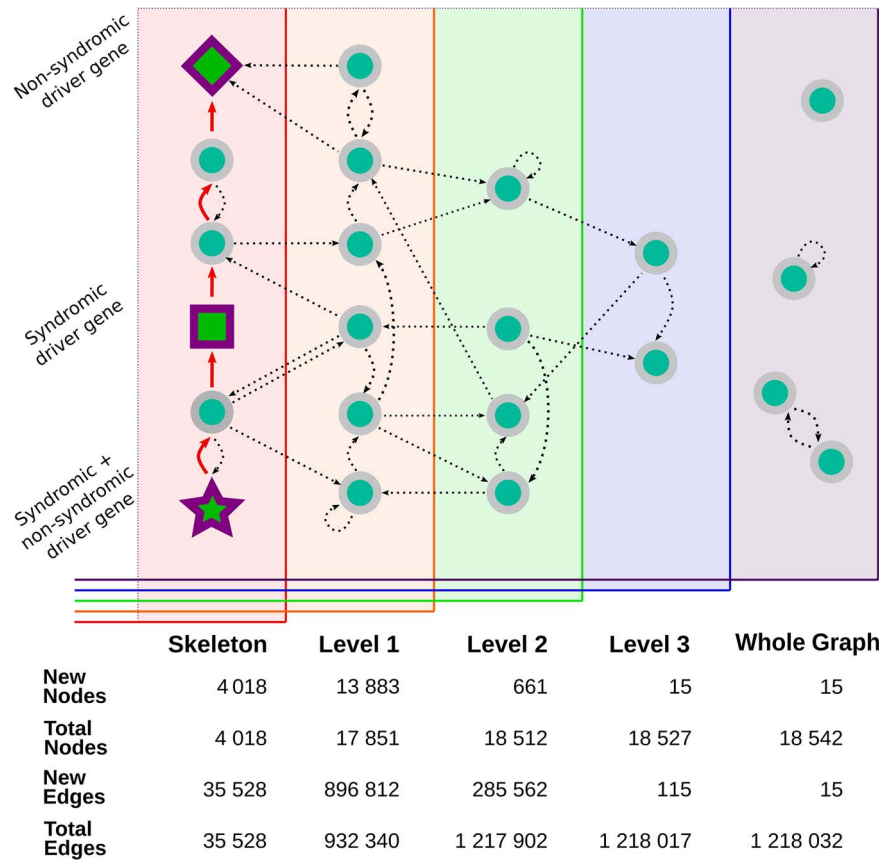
Non-syndromic driver gene

Syndromic driver gene

Syndromic + non-syndromic driver gene

| | Skeleton | Level 1 | Level 2 | Level 3 | Whole Graph |
|---|---|---|---|---|---|
| New Nodes | 4 018 | 13 883 | 661 | 15 | 15 |
| Total Nodes | 4 018 | 17 851 | 18 512 | 18 527 | 18 542 |
| New Edges | 35 528 | 896 812 | 285 562 | 115 | 15 |
| Total Edges | 35 528 | 932 340 | 1 217 902 | 1 218 017 | 1 218 032 |